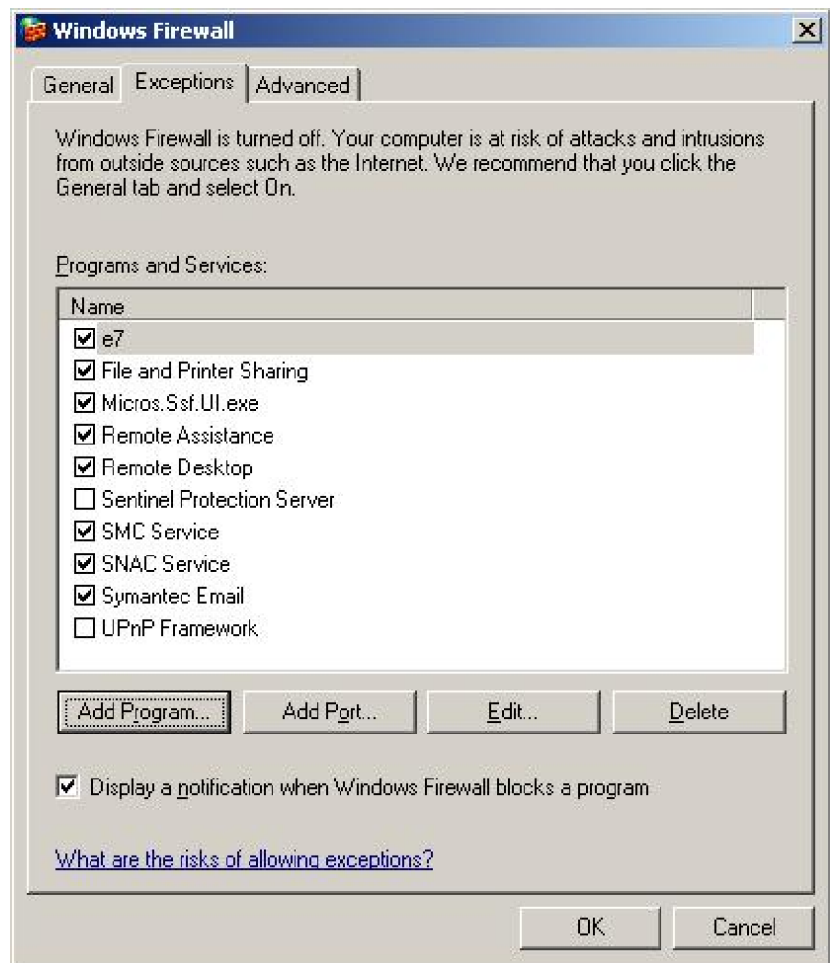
Windows Firewall

General | Exceptions | Advanced

Windows Firewall is turned off. Your computer is at risk of attacks and intrusions from outside sources such as the Internet. We recommend that you click the General tab and select On.

Programs and Services:

Name
☑ e7
☑ File and Printer Sharing
☑ Micros.Ssf.UI.exe
☑ Remote Assistance
☑ Remote Desktop
☐ Sentinel Protection Server
☑ SMC Service
☑ SNAC Service
☑ Symantec Email
☐ UPnP Framework

Add Program... | Add Port... | Edit... | Delete

☑ Display a notification when Windows Firewall blocks a program

What are the risks of allowing exceptions?

OK | Cancel